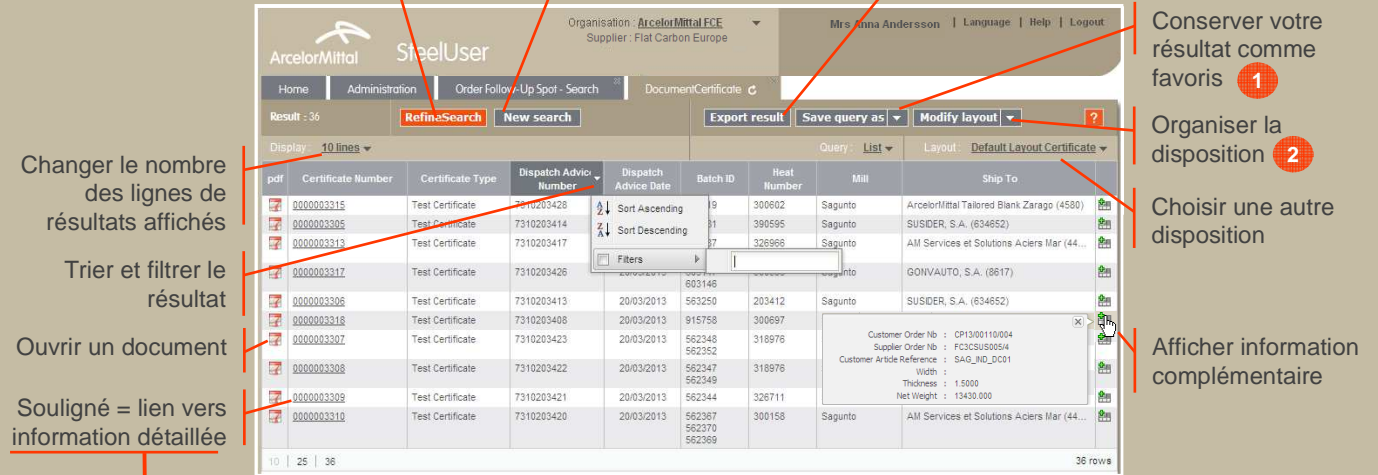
ArcelorMittal SteelUser

Organisation : ArcelorMittal FCE
Supplier : Flat Carbon Europe

Mrs Anna Andersson | Language | Help | Logout

Home | Administration | Order Follow-Up Spot - Search | DocumentCertificate

Result : 36

Refine Search | New search

Export result | Save query as | Modify layout | ?

Display : 10 lines

Query : List

Layout : Default Layout Certificate

| pdf | Certificate Number | Certificate Type | Dispatch Advice Number | Dispatch Advice Date | Batch ID | Heat Number | Mill | Ship To | |
|---|---|---|---|---|---|---|---|---|---|
| | 0000003315 | Test Certificate | 7310203428 | | 9 | 300602 | Sagunto | ArcelorMittal Tailored Blank Zarago (4580) | |
| | 0000003305 | Test Certificate | 7310203414 | | 1 | 390595 | Sagunto | SUSIDER, S.A. (634652) | |
| | 0000003313 | Test Certificate | 7310203417 | | 7 | 326968 | Sagunto | AM Services et Solutions Aciers Mar (44... | |
| | 0000003317 | Test Certificate | 7310203426 | 20/03/2013 | 603146 | | | GONVAUTO, S.A. (8617) | |
| | 0000003306 | Test Certificate | 7310203413 | 20/03/2013 | 563250 | 203412 | Sagunto | SUSIDER, S.A. (634652) | |
| | 0000003318 | Test Certificate | 7310203408 | 20/03/2013 | 915758 | 300697 | | | |
| | 0000003307 | Test Certificate | 7310203423 | 20/03/2013 | 562348 562352 | 318976 | | | |
| | 0000003308 | Test Certificate | 7310203422 | 20/03/2013 | 562347 562349 | 318976 | | | |
| | 0000003309 | Test Certificate | 7310203421 | 20/03/2013 | 562344 | 326711 | | | |
| | 0000003310 | Test Certificate | 7310203420 | 20/03/2013 | 562367 562370 562369 | 300158 | Sagunto | AM Services et Solutions Aciers Mar (44... | |

Sort Ascending
Sort Descending
Filters

Customer Order Nb : CP13/00110/004
Supplier Order Nb : FC3CSUS005/4
Customer Article Reference : SAG_IND_DC01
Width :
Thickness : 1.5000
Net Weight : 13430.000

10 | 25 | 36
36 rows

Conserver votre résultat comme favoris 1

Organiser la disposition 2

Choisir une autre disposition

Afficher information complémentaire

Changer le nombre des lignes de résultats affichés

Trier et filtrer le résultat

Ouvrir un document

Souligné = lien vers information détaillée